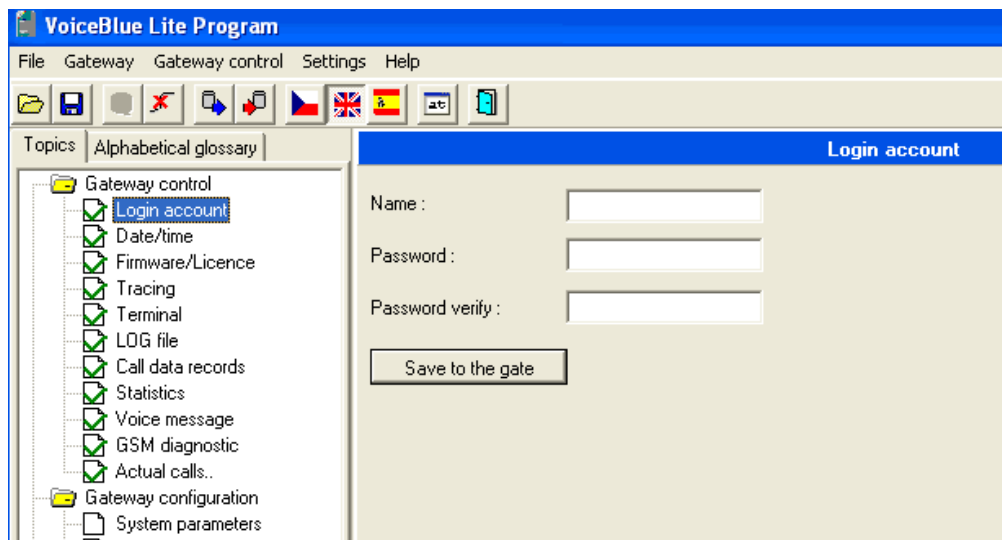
VoiceBlue Lite Program

File Gateway Gateway control Settings Help

Topics | Alphabetical glossary

Gateway control
Login account
Date/time
Firmware/Licence
Tracing
Terminal
LOG file
Call data records
Statistics
Voice message
GSM diagnostic
Actual calls..
Gateway configuration
System parameters

Login account

Name :

Password :

Password verify :

Save to the gate